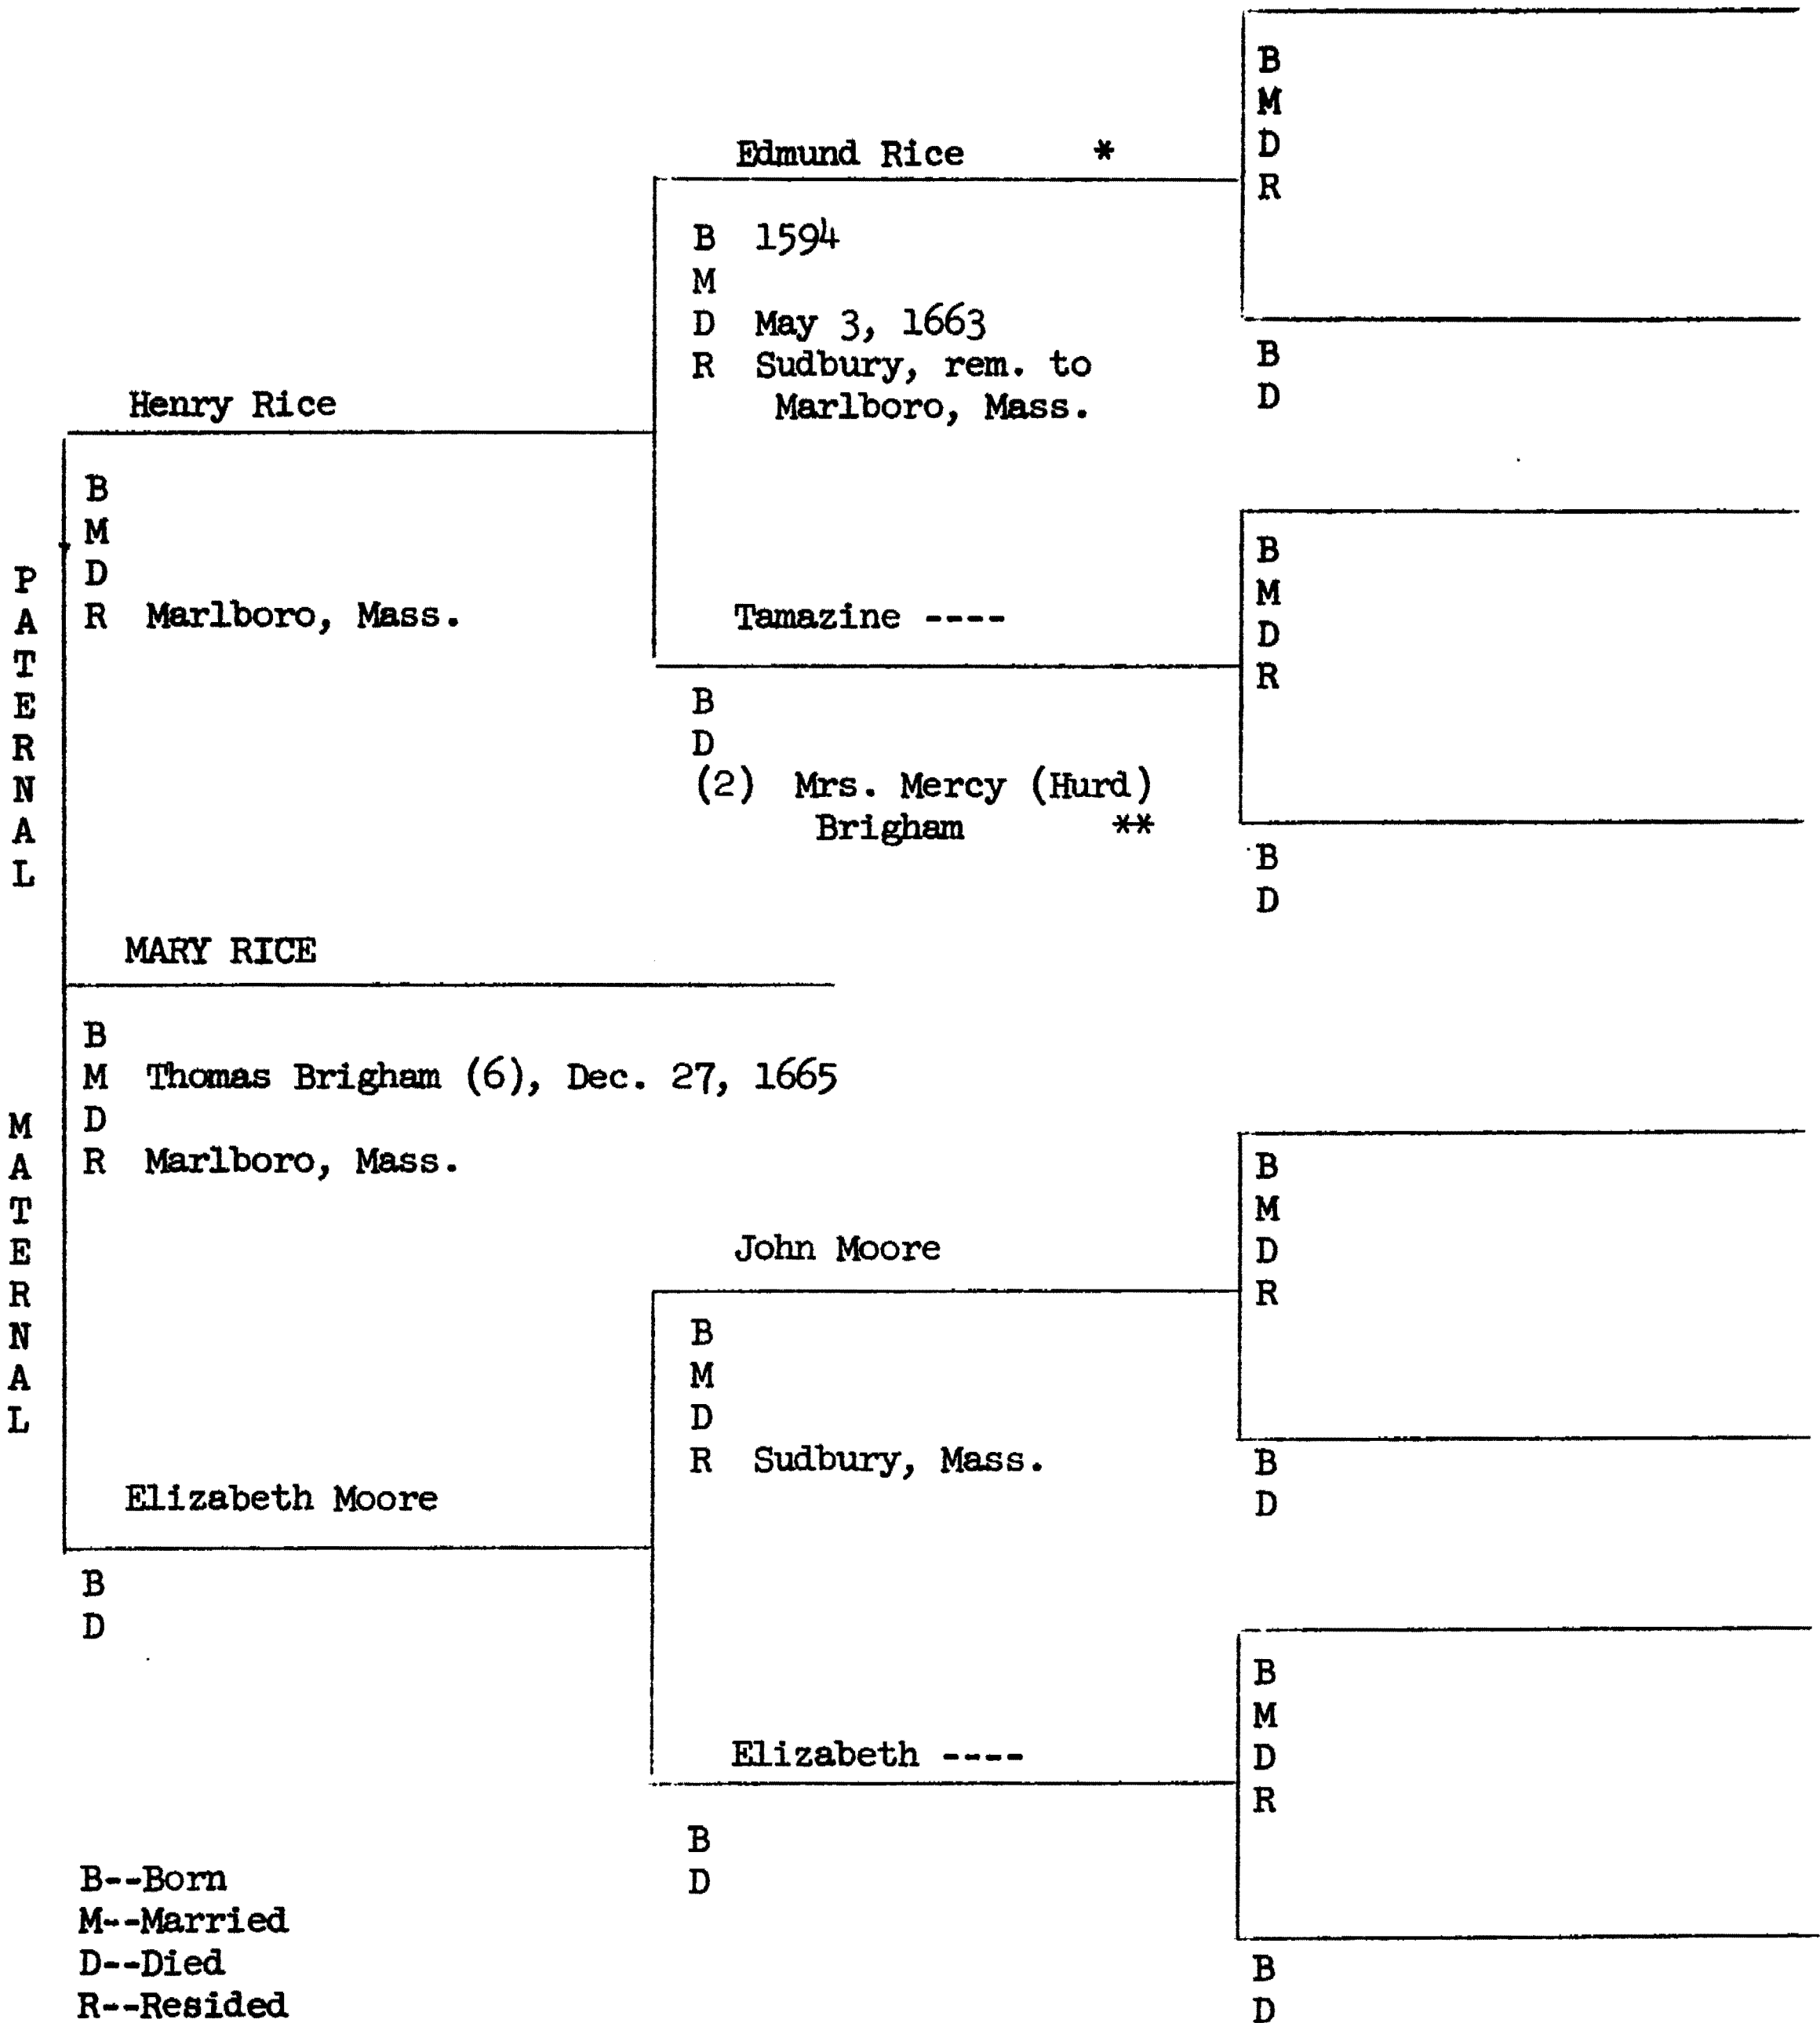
B
M
D
R

Edmund Rice *

B 1594
M
D May 3, 1663
R Sudbury, rem. to Marlboro, Mass.

B
D

Henry Rice

B
M
D
R Marlboro, Mass.

P
A
T
E
R
N
A
L

B
M
D
R

Tamazine ----

B
D
(2) Mrs. Mercy (Hurd) Brigham **

B
D

MARY RICE

B
M Thomas Brigham (6), Dec. 27, 1665
D
R Marlboro, Mass.

M
A
T
E
R
N
A
L

B
M
D
R

John Moore

B
M
D
R Sudbury, Mass.

B
D

Elizabeth Moore

B
D

B
M
D
R

Elizabeth ----

B
D

B--Born
M--Married
D--Died
R--Resided

B
D